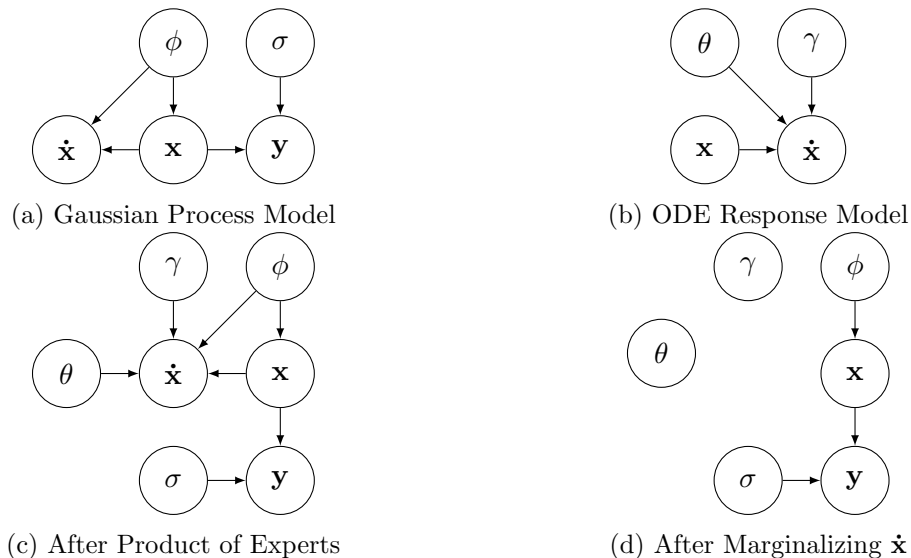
$\phi$ $\sigma$

$\dot{\mathbf{x}}$ $\mathbf{x}$ $\mathbf{y}$

(a) Gaussian Process Model

$\theta$ $\gamma$

$\mathbf{x}$ $\dot{\mathbf{x}}$

(b) ODE Response Model

$\gamma$ $\phi$

$\theta$ $\dot{\mathbf{x}}$ $\mathbf{x}$

$\sigma$ $\mathbf{y}$

(c) After Product of Experts

$\gamma$ $\phi$

$\theta$ $\mathbf{x}$

$\sigma$ $\mathbf{y}$

(d) After Marginalizing $\dot{\mathbf{x}}$